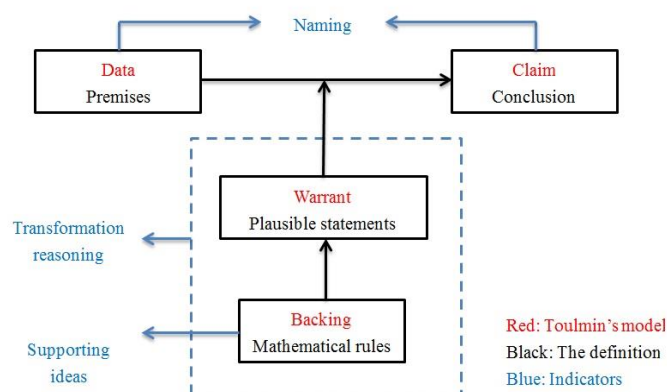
Naming

Data
Premises

Claim
Conclusion

Warrant
Plausible statements

Transformation reasoning

Backing
Mathematical rules

Supporting ideas

Red: Toulmin's model
Black: The definition
Blue: Indicators